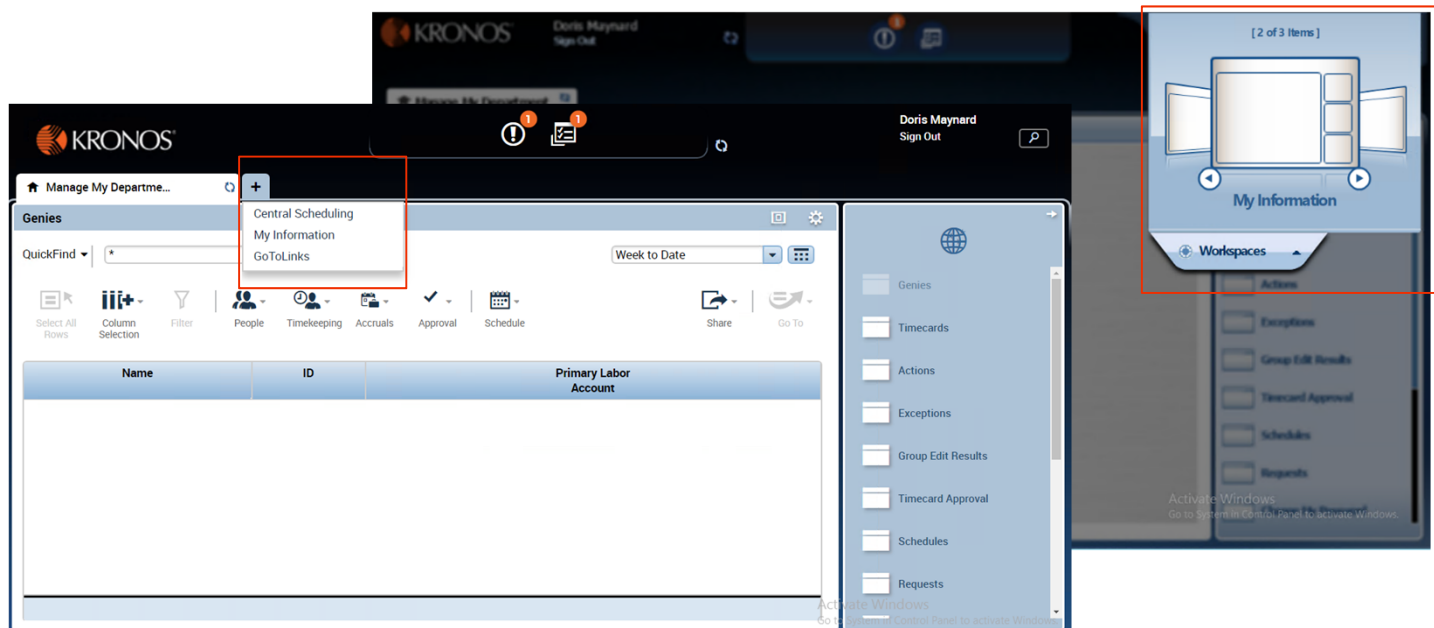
KRONOS
Doris Maynard
Sign Out

[ 2 of 3 Items ]
My Information
Workspaces

Manage My Department

KRONOS
1
1
Doris Maynard
Sign Out

Manage My Departme...
+
Central Scheduling
My Information
GoToLinks

Genies
QuickFind *
Week to Date

Select All Rows
Column Selection
Filter
People
Timekeeping
Accruals
Approval
Schedule
Share
Go To

| Name | ID | Primary Labor Account |
|---|---|---|
| | | |

Genies
Timecards
Actions
Exceptions
Group Edit Results
Timecard Approval
Schedules
Requests

Actions
Exceptions
Group Edit Results
Timecard Approval
Schedules
Requests

Activate Windows
Go to System in Control Panel to activate Windows.

Activate Windows
Go to System in Control Panel to activate Windows.